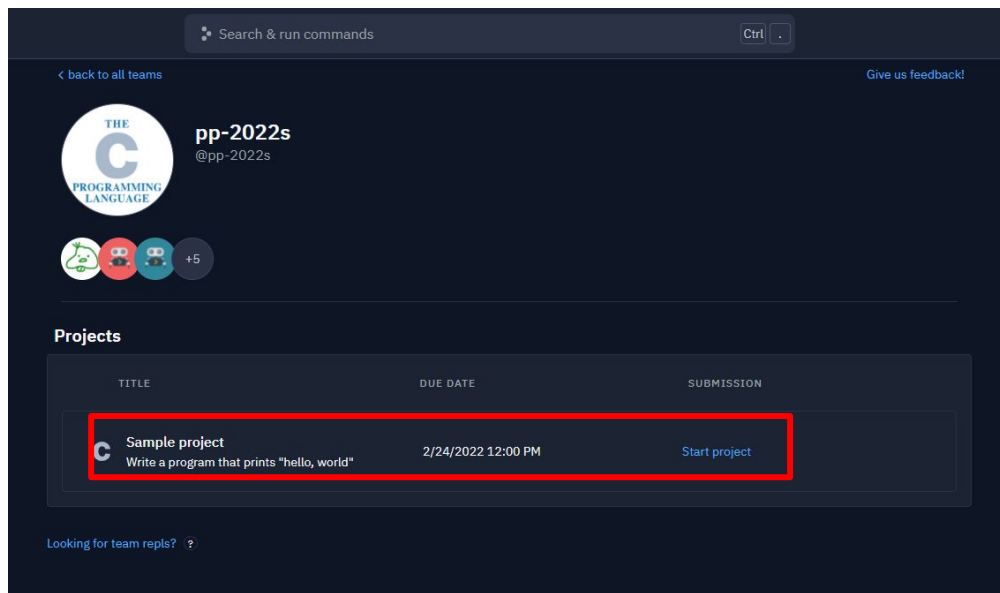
Search & run commands Ctrl .

< back to all teams

Give us feedback!

THE
C
PROGRAMMING
LANGUAGE

pp-2022s
@pp-2022s

+5

Projects

| TITLE | DUE DATE | SUBMISSION |
|---|---|---|
| C Sample project<br>Write a program that prints "hello, world" | 2/24/2022 12:00 PM | Start project |

Looking for team repls? ?